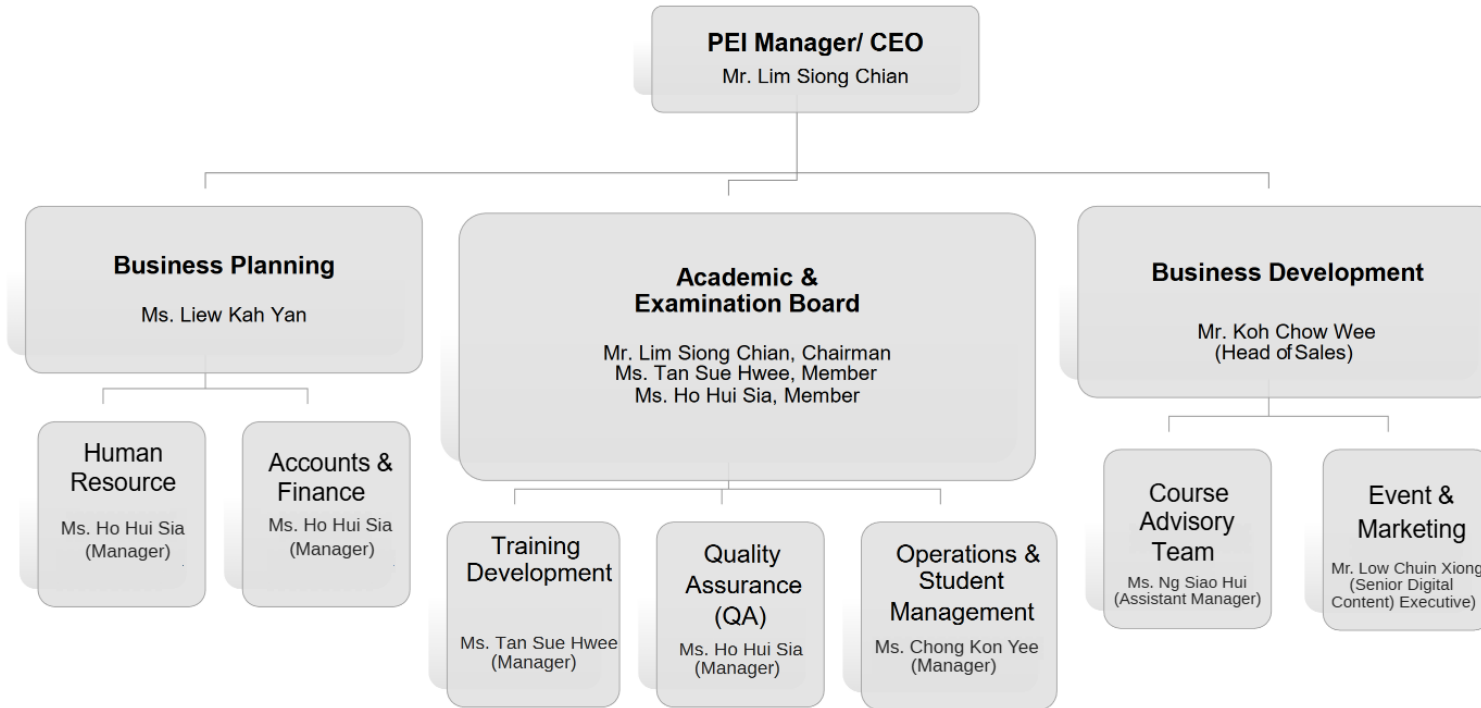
PEI Manager/ CEO
Mr. Lim Siong Chian

Business Planning
Ms. Liew Kah Yan

Human Resource
Ms. Ho Hui Sia (Manager)

Accounts & Finance
Ms. Ho Hui Sia (Manager)

Academic & Examination Board
Mr. Lim Siong Chian, Chairman
Ms. Tan Sue Hwee, Member
Ms. Ho Hui Sia, Member

Training Development
Ms. Tan Sue Hwee (Manager)

Quality Assurance (QA)
Ms. Ho Hui Sia (Manager)

Operations & Student Management
Ms. Chong Kon Yee (Manager)

Business Development
Mr. Koh Chow Wee (Head of Sales)

Course Advisory Team
Ms. Ng Siao Hui (Assistant Manager)

Event & Marketing
Mr. Low Chuin Xiong (Senior Digital Content) Executive)